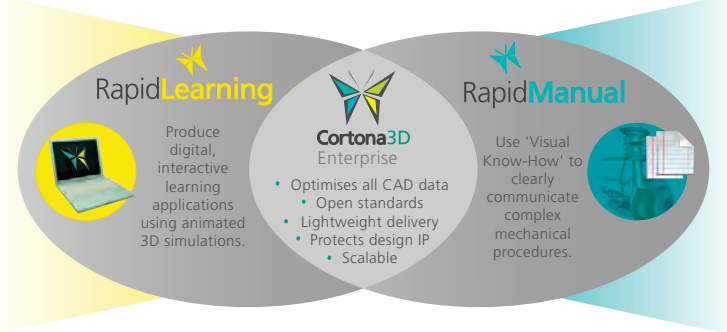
RapidLearning

Produce digital, interactive learning applications using animated 3D simulations.

Cortona3D
Enterprise

• Optimises all CAD data
• Open standards
• Lightweight delivery
• Protects design IP
• Scalable

RapidManual

Use 'Visual Know-How' to clearly communicate complex mechanical procedures.